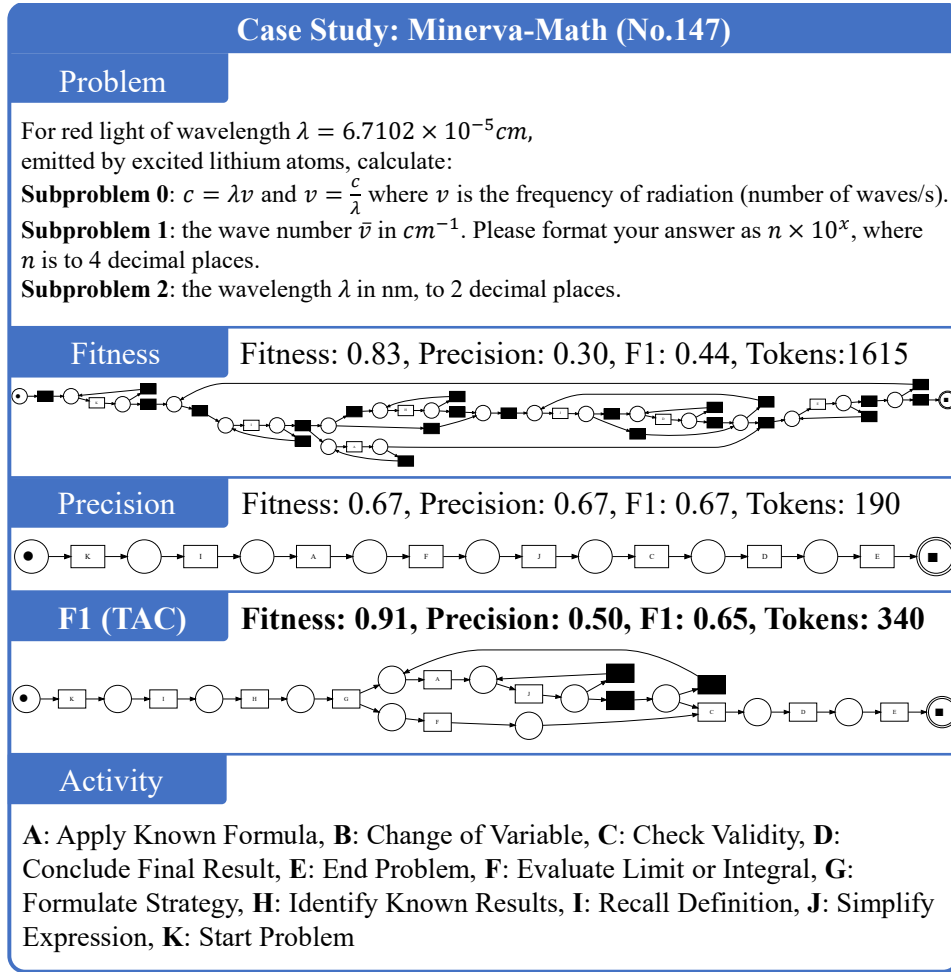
Case Study: Minerva-Math (No.147)

Problem

For red light of wavelength $\lambda = 6.7102 \times 10^{-5} cm$, emitted by excited lithium atoms, calculate:
**Subproblem 0**: $c = \lambda v$ and $v = \frac{c}{\lambda}$ where $v$ is the frequency of radiation (number of waves/s).
**Subproblem 1**: the wave number $\bar{v}$ in $cm^{-1}$. Please format your answer as $n \times 10^{x}$, where $n$ is to 4 decimal places.
**Subproblem 2**: the wavelength $\lambda$ in nm, to 2 decimal places.

Fitness

Fitness: 0.83, Precision: 0.30, F1: 0.44, Tokens:1615

Precision

Fitness: 0.67, Precision: 0.67, F1: 0.67, Tokens: 190

K I A F J C D E

F1 (TAC)

**Fitness: 0.91, Precision: 0.50, F1: 0.65, Tokens: 340**

K I H G A J F C D E

Activity

**A**: Apply Known Formula, **B**: Change of Variable, **C**: Check Validity, **D**: Conclude Final Result, **E**: End Problem, **F**: Evaluate Limit or Integral, **G**: Formulate Strategy, **H**: Identify Known Results, **I**: Recall Definition, **J**: Simplify Expression, **K**: Start Problem